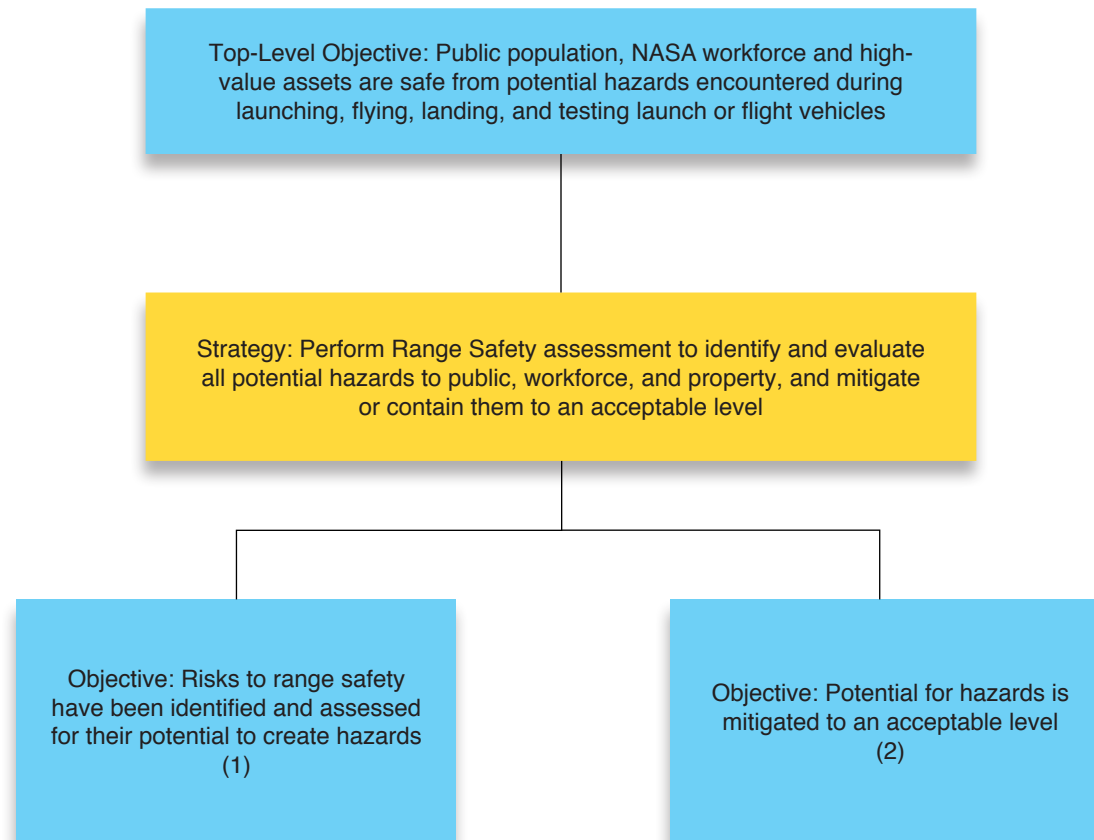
Top-Level Objective: Public population, NASA workforce and high-value assets are safe from potential hazards encountered during launching, flying, landing, and testing launch or flight vehicles

Strategy: Perform Range Safety assessment to identify and evaluate all potential hazards to public, workforce, and property, and mitigate or contain them to an acceptable level

Objective: Risks to range safety have been identified and assessed for their potential to create hazards (1)

Objective: Potential for hazards is mitigated to an acceptable level (2)